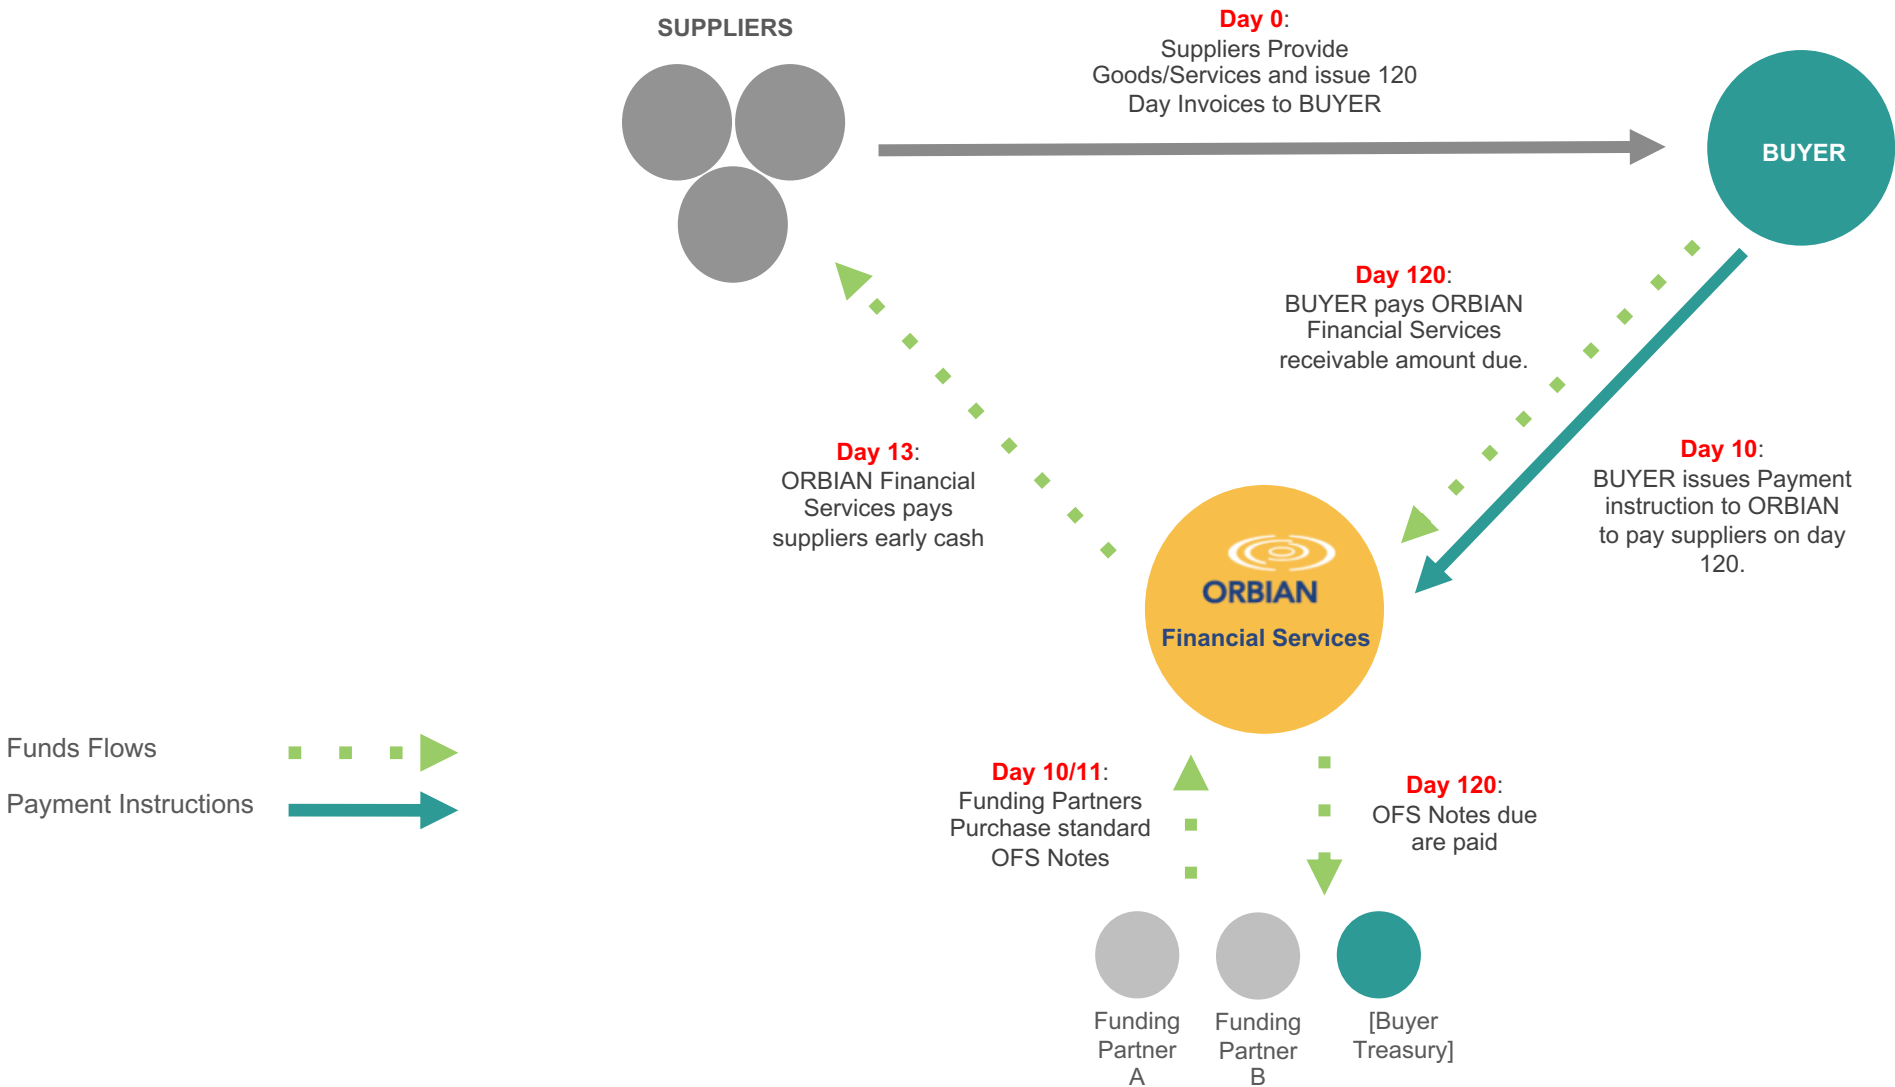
SUPPLIERS

Day 0:
Suppliers Provide Goods/Services and issue 120 Day Invoices to BUYER

BUYER

Day 120:
BUYER pays ORBIAN Financial Services receivable amount due.

Day 13:
ORBIAN Financial Services pays suppliers early cash

Day 10:
BUYER issues Payment instruction to ORBIAN to pay suppliers on day 120.

ORBIAN
Financial Services

Funds Flows

Payment Instructions

Day 10/11:
Funding Partners Purchase standard OFS Notes

Day 120:
OFS Notes due are paid

Funding Partner A

Funding Partner B

[Buyer Treasury]